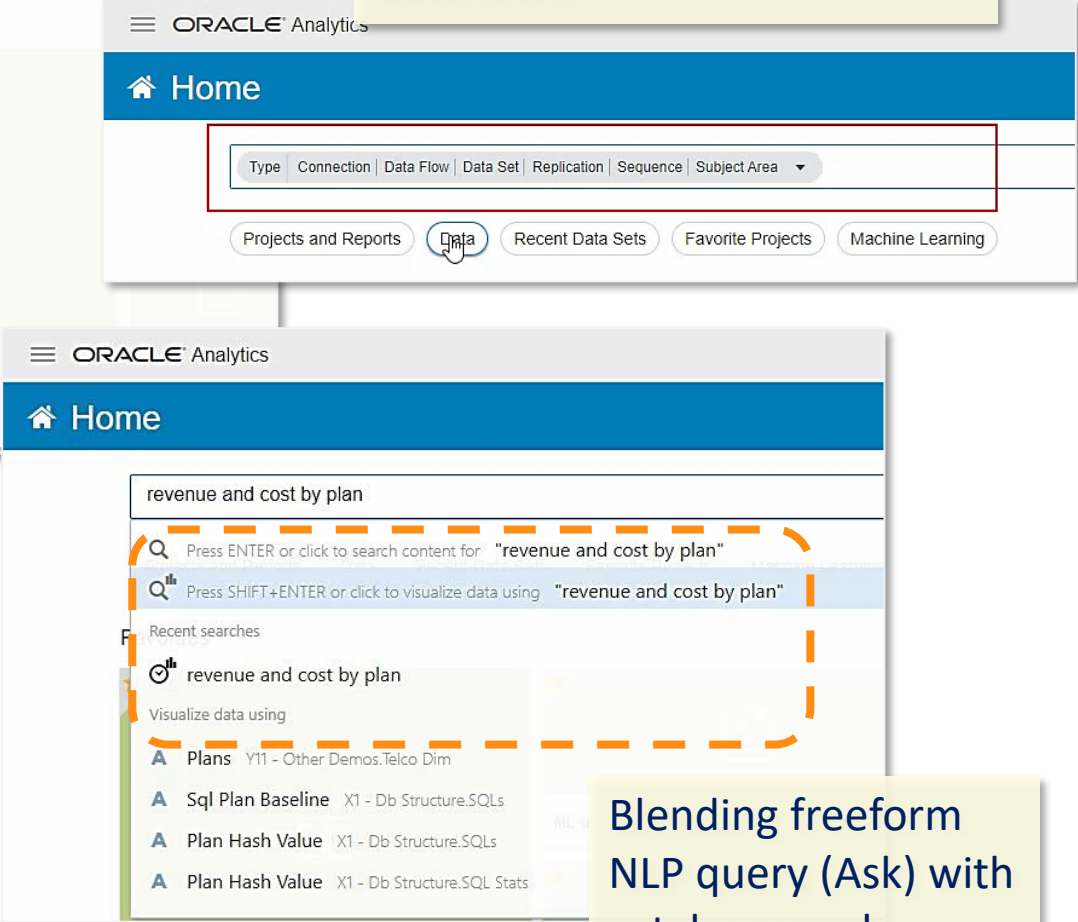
ORACLE Analytics

Home

Type | Connection | Data Flow | Data Set | Replication | Sequence | Subject Area

Projects and Reports | Data | Recent Data Sets | Favorite Projects | Machine Learning

ORACLE Analytics

Home

revenue and cost by plan

Press ENTER or click to search content for "revenue and cost by plan"

Press SHIFT+ENTER or click to visualize data using "revenue and cost by plan"

Recent searches

revenue and cost by plan

Visualize data using

Plans Y11 - Other Demos.Telco Dim

Sql Plan Baseline X1 - Db Structure.SQLs

Plan Hash Value X1 - Db Structure.SQLs

Plan Hash Value X1 - Db Structure.SQL Stats

Blending freeform NLP query (Ask) with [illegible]